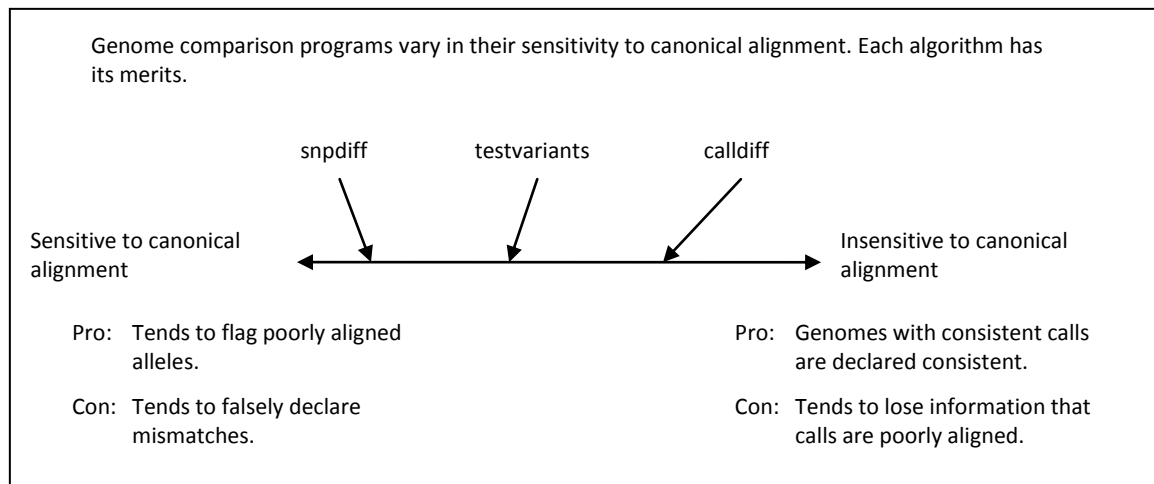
Genome comparison programs vary in their sensitivity to canonical alignment. Each algorithm has its merits.

snpdiff

testvariants

calldiff

Sensitive to canonical alignment

Insensitive to canonical alignment

Pro: Tends to flag poorly aligned alleles.

Con: Tends to falsely declare mismatches.

Pro: Genomes with consistent calls are declared consistent.

Con: Tends to lose information that calls are poorly aligned.